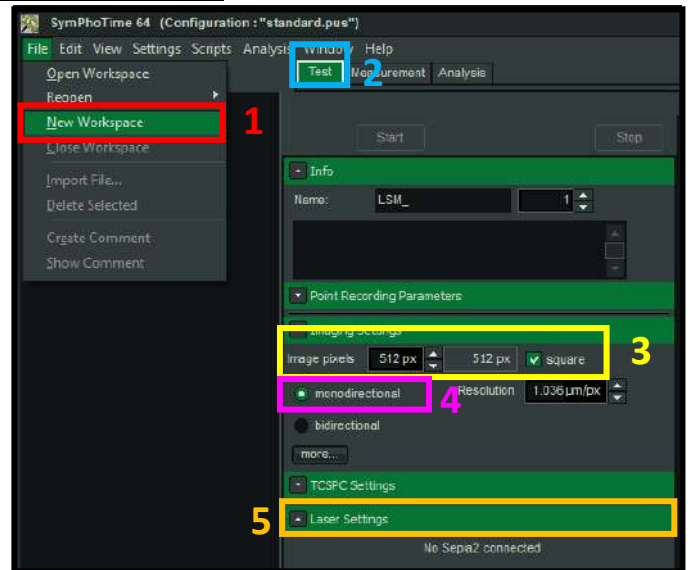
SymPhoTime 64 (Configuration : "standard.pus")

File Edit View Settings Scripts Analysis Window Help

Open Workspace
Reopen
New Workspace
Close Workspace
Import File...
Delete Selected
Create Comment
Show Comment

1

Test Measurement Analysis

2

Start

Stop

Info

Name: LSM_ 1

Point Recording Parameters

Imaging Settings

Image pixels 512 px 512 px square

3

monodirectional

4

Resolution 1.036 µm/px

bidirectional

more...

TCSPC Settings

5

Laser Settings

No Sepa2 connected